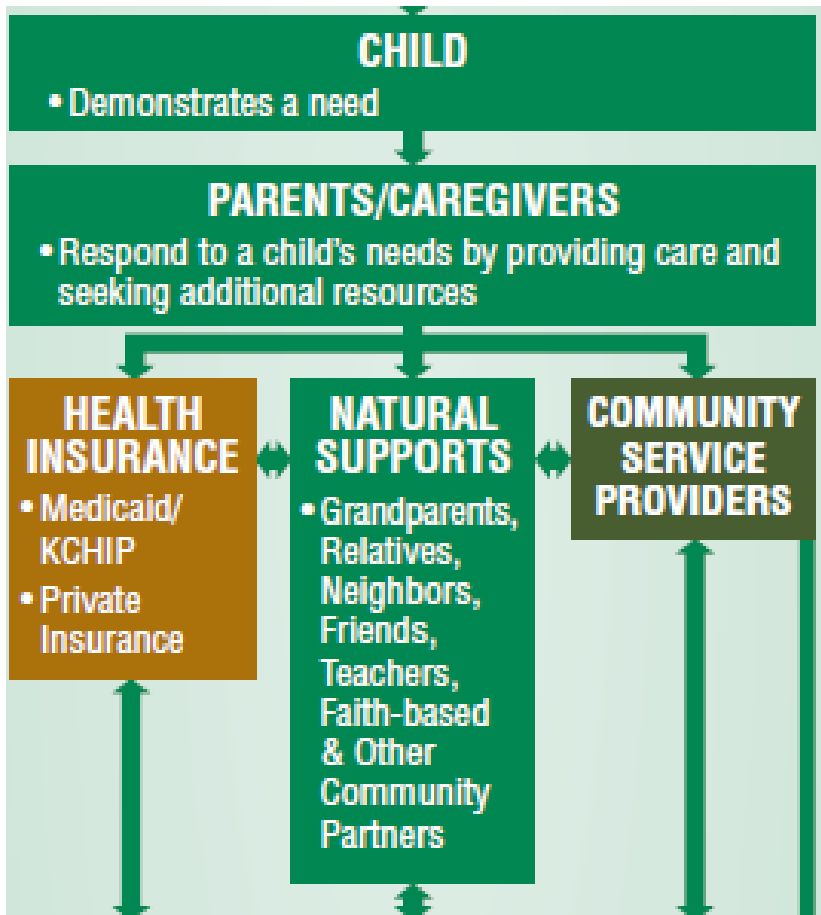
CHILD
• Demonstrates a need

PARENTS/CAREGIVERS
• Respond to a child's needs by providing care and seeking additional resources

HEALTH INSURANCE
• Medicaid/ KCHIP
• Private Insurance

NATURAL SUPPORTS
• Grandparents, Relatives, Neighbors, Friends, Teachers, Faith-based & Other Community Partners

COMMUNITY SERVICE PROVIDERS